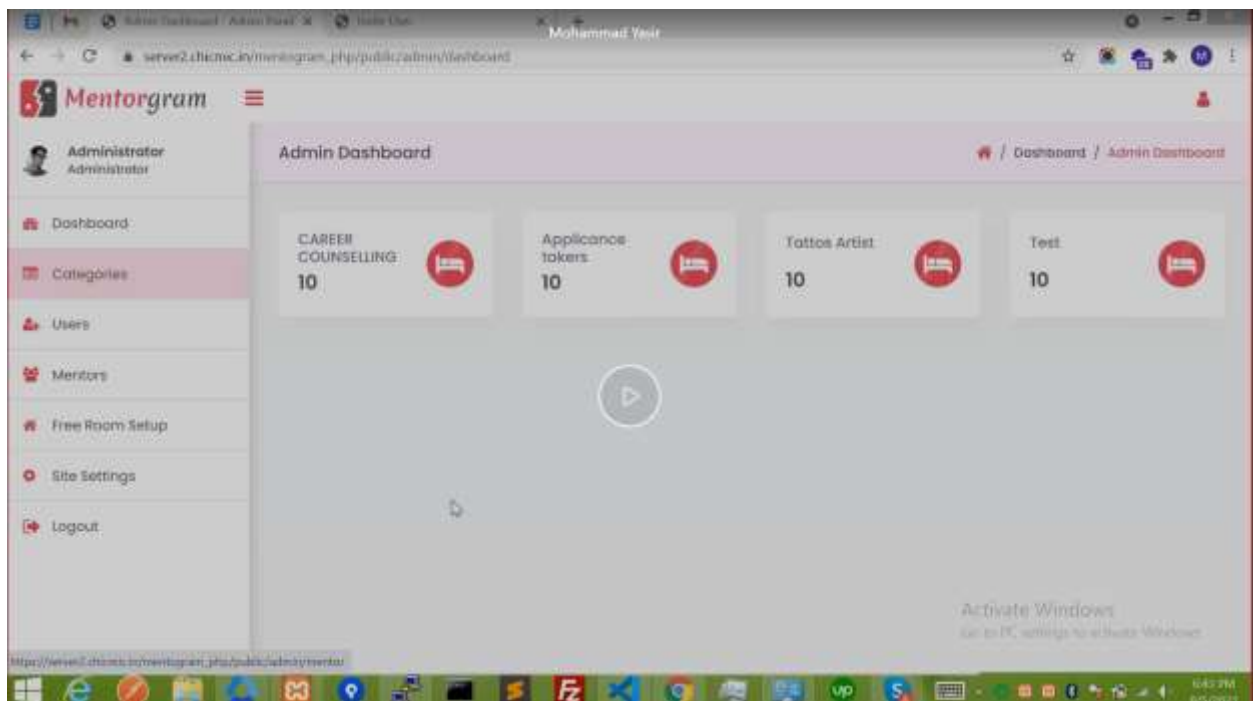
Admin Dashboard | Admin Panel ×   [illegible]
Mohammad Yasir
server2.chicmic.in/mentorgram_php/public/admin/dashboard

Mentorgram

Administrator
Administrator

Dashboard
Categories
Users
Mentors
Free Room Setup
Site Settings
Logout

Admin Dashboard

/ Dashboard / Admin Dashboard

CAREER COUNSELLING
10

Applicance tokers
10

Tattos Artist
10

Test
10

Activate Windows
Go to PC settings to activate Windows.

https://server2.chicmic.in/mentorgram_php/public/admin/mentor

6:43 PM
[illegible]